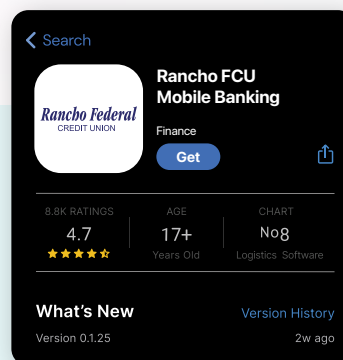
Search

Rancho Federal
CREDIT UNION

Rancho FCU Mobile Banking

Finance

Get

| 8.8K RATINGS | AGE | CHART |
|---|---|---|
| 4.7 | 17+ | No8 |
| | Years Old | Logistics Software |

What's New

Version History

Version 0.1.25

2w ago